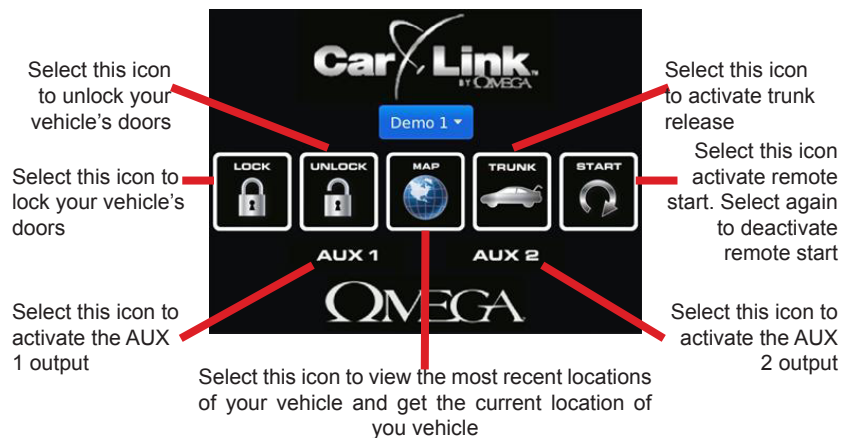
Select this icon to unlock your vehicle's doors

Select this icon to activate trunk release

Car Link
BY OMEGA

Demo 1

Select this icon to lock your vehicle's doors

LOCK

UNLOCK

MAP

TRUNK

START

Select this icon activate remote start. Select again to deactivate remote start

AUX 1

AUX 2

OMEGA

Select this icon to activate the AUX 1 output

Select this icon to activate the AUX 2 output

Select this icon to view the most recent locations of your vehicle and get the current location of you vehicle